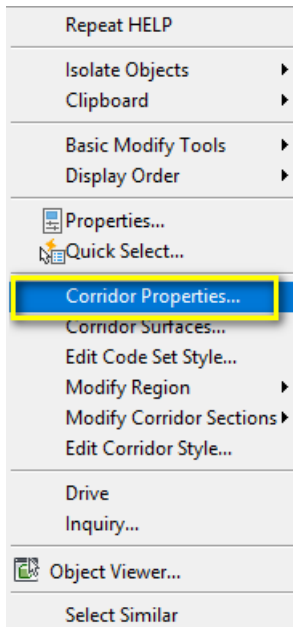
Repeat HELP

Isolate Objects
Clipboard

Basic Modify Tools
Display Order

Properties...
Quick Select...

Corridor Properties...
Corridor Surfaces...
Edit Code Set Style...
Modify Region
Modify Corridor Sections
Edit Corridor Style...

Drive
Inquiry...

Object Viewer...

Select Similar